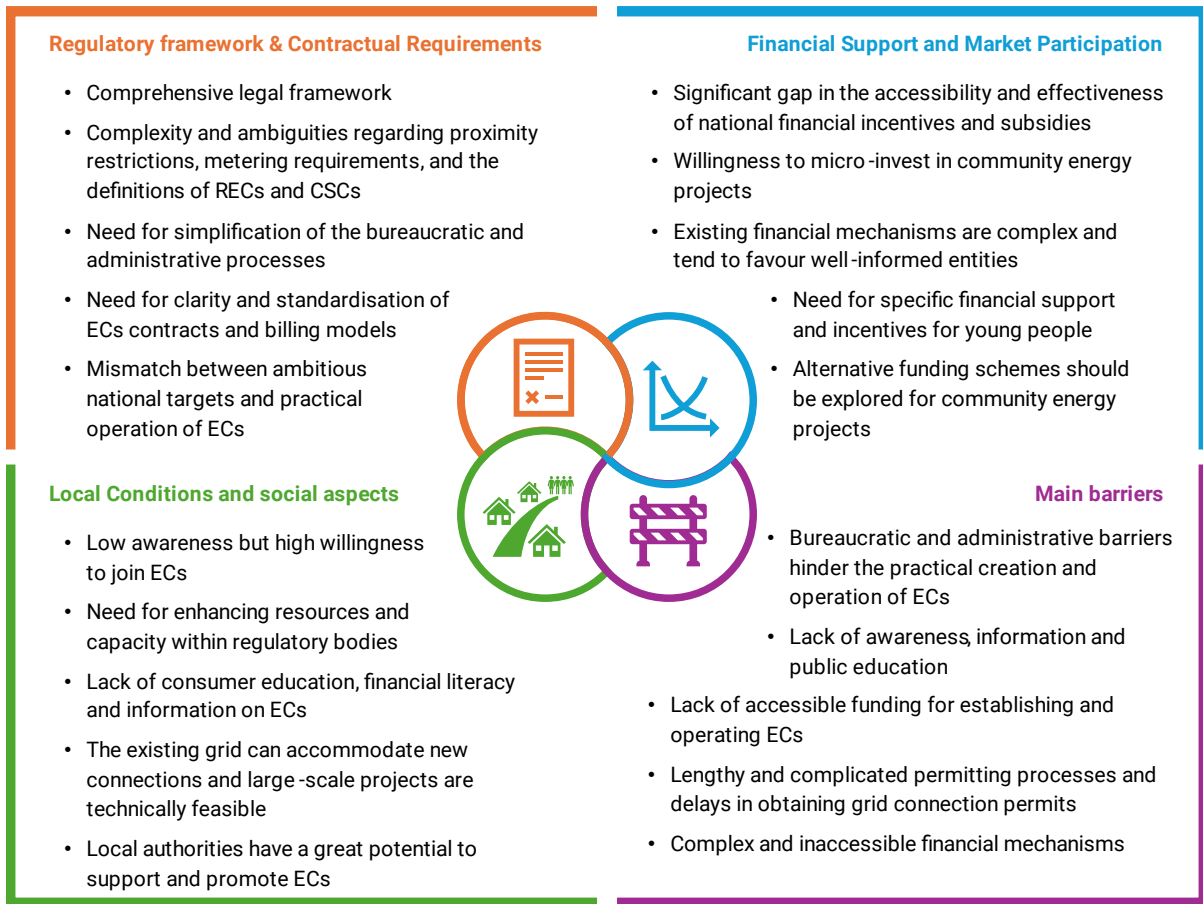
Regulatory framework & Contractual Requirements

- Comprehensive legal framework
- Complexity and ambiguities regarding proximity restrictions, metering requirements, and the definitions of RECs and CSCs
- Need for simplification of the bureaucratic and administrative processes
- Need for clarity and standardisation of ECs contracts and billing models
- Mismatch between ambitious national targets and practical operation of ECs

Financial Support and Market Participation

- Significant gap in the accessibility and effectiveness of national financial incentives and subsidies
- Willingness to micro-invest in community energy projects
- Existing financial mechanisms are complex and tend to favour well-informed entities
- Need for specific financial support and incentives for young people
- Alternative funding schemes should be explored for community energy projects

Local Conditions and social aspects

- Low awareness but high willingness to join ECs
- Need for enhancing resources and capacity within regulatory bodies
- Lack of consumer education, financial literacy and information on ECs
- The existing grid can accommodate new connections and large-scale projects are technically feasible
- Local authorities have a great potential to support and promote ECs

Main barriers

- Bureaucratic and administrative barriers hinder the practical creation and operation of ECs
- Lack of awareness, information and public education
- Lack of accessible funding for establishing and operating ECs
- Lengthy and complicated permitting processes and delays in obtaining grid connection permits
- Complex and inaccessible financial mechanisms